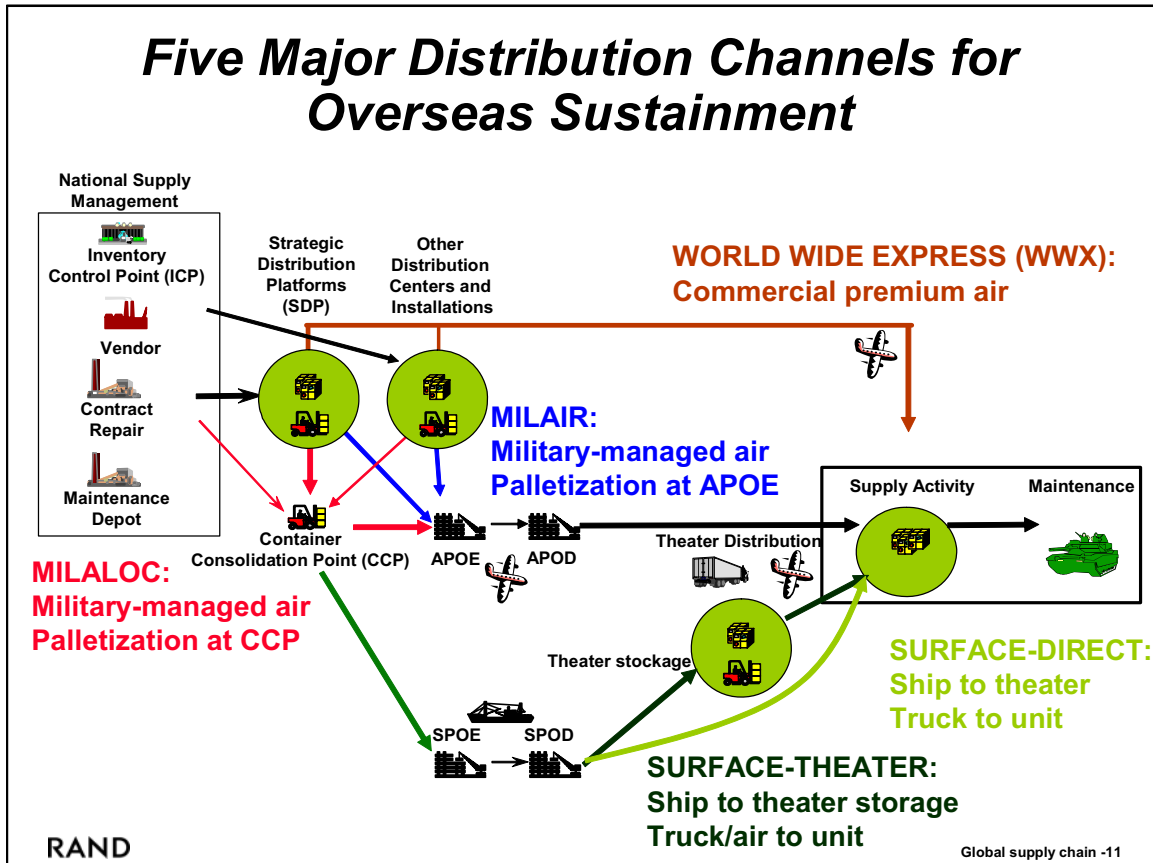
Five Major Distribution Channels for Overseas Sustainment

National Supply Management

Inventory Control Point (ICP)

Vendor

Contract Repair

Maintenance Depot

Strategic Distribution Platforms (SDP)

Other Distribution Centers and Installations

WORLD WIDE EXPRESS (WWX): Commercial premium air

MILAIR: Military-managed air Palletization at APOE

Supply Activity

Maintenance

Container Consolidation Point (CCP)

APOE

APOD

Theater Distribution

MILALOC: Military-managed air Palletization at CCP

Theater stockage

SURFACE-DIRECT: Ship to theater Truck to unit

SPOE

SPOD

SURFACE-THEATER: Ship to theater storage Truck/air to unit

RAND

Global supply chain -11